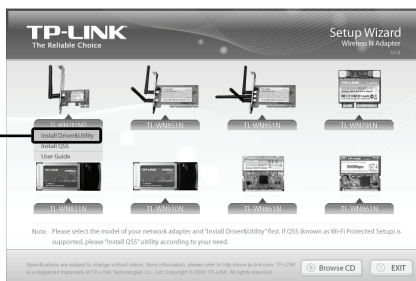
TP-LINK
The Reliable Choice

Setup Wizard
Wireless N Adapter
V1.0

TL-WN781ND
Install Driver&Utility
Install QSS
User Guide

TL-WN851N
TL-WN951N
TL-WN791N
TL-WN811N
TL-WN910N
TL-WN861N
TL-WN961N

Note Please select the model of your network adapter and "Install Driver&Utility" first. If QSS (known as Wi-Fi Protected Setup) is supported, please "Install QSS" utility according to your need.

Specifications are subject to change without notice. More information, please refer to http://www.tp-link.com. TP-LINK is a registered trademark of TP-LINK Technologies Co., Ltd. Copyright © 2009 TP-LINK. All rights reserved.

Browse CD
EXIT